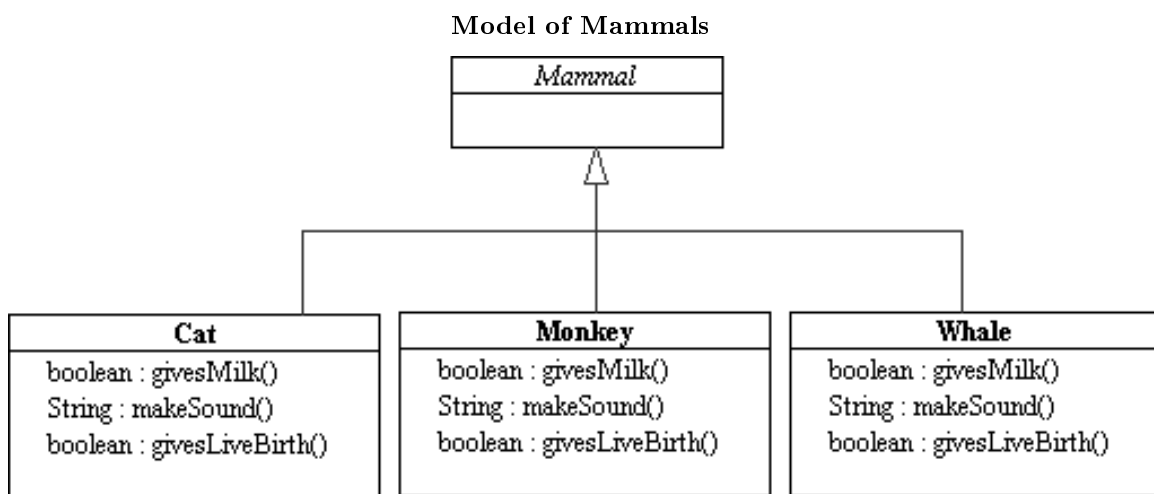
**Model of Mammals**

*Mammal*

**Cat**
boolean : givesMilk()
String : makeSound()
boolean : givesLiveBirth()

**Monkey**
boolean : givesMilk()
String : makeSound()
boolean : givesLiveBirth()

**Whale**
boolean : givesMilk()
String : makeSound()
boolean : givesLiveBirth()